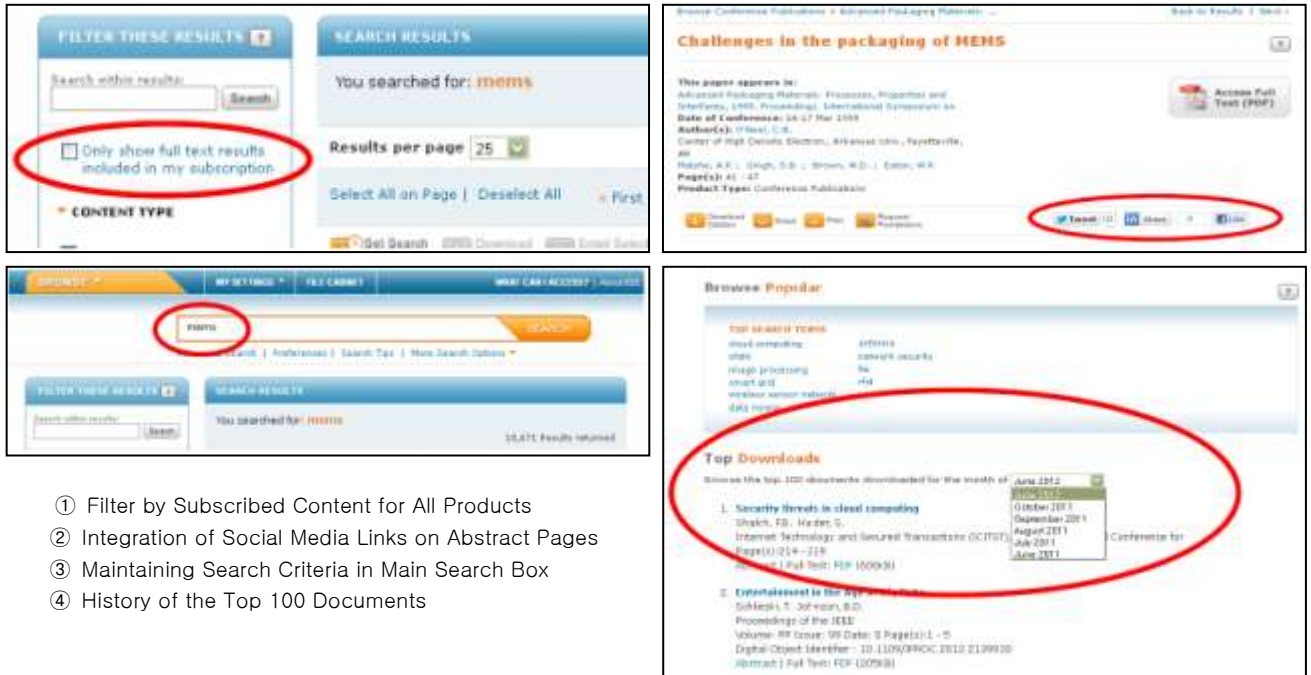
FILTER THESE RESULTS

Search within results:

Search

Only show full text results included in my subscription

CONTENT TYPE

SEARCH RESULTS

You searched for: mems

Results per page 25

Select All on Page | Deselect All

First

Get Search Download Email Selected

Browse Conference Publications > Advanced Packaging Materials: ...

Back to Results | Next

Challenges in the packaging of MEMS

This paper appears in:
Advanced Packaging Materials: Processes, Properties and Interfaces, 1999. Proceedings. International Symposium on
Date of Conference: 14-17 Mar 1999
Author(s): O'Neal, C.B.
Center of High Density Electron., Arkansas Univ., Fayetteville, AR
Malshe, A.P. ; Singh, S.B. ; Brown, W.D. ; Eaton, W.P.
Page(s): 41 - 47
Product Type: Conference Publications

Access Full Text (PDF)

Download Citation Email Print Request Permissions

Tweet Share Like

MY SETTINGS FILE CABINET WHAT CAN I ACCESS?

mems

SEARCH

Search | Preferences | Search Tips | More Search Options

FILTER THESE RESULTS

Search within results:

Search

SEARCH RESULTS

You searched for: mems

18,671 Results returned

Browse Popular

TOP SEARCH TERMS
cloud computing antenna
state network security
image processing fss
smart grid rfid
wireless sensor network
data mining

Top Downloads

Browse the top 100 documents downloaded for the month of June 2012

June 2012
October 2011
September 2011
August 2011
July 2011
June 2011

1. Security threats in cloud computing
Shaikh, F.B. ; Haider, S.
Internet Technology and Secured Transactions (ICITST), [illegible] Conference for
Page(s): 214 - 219
Abstract | Full Text: PDF (600KB)

2. Entertainment in the Age of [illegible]
Schlesin, T. ; Johnson, B.D.
Proceedings of the IEEE
Volume: PP Issue: 99 Date: 0 Page(s): 1 - 5
Digital Object Identifier : 10.1109/JPROC.2012.2189910
Abstract | Full Text: PDF (205KB)

① Filter by Subscribed Content for All Products
② Integration of Social Media Links on Abstract Pages
③ Maintaining Search Criteria in Main Search Box
④ History of the Top 100 Documents